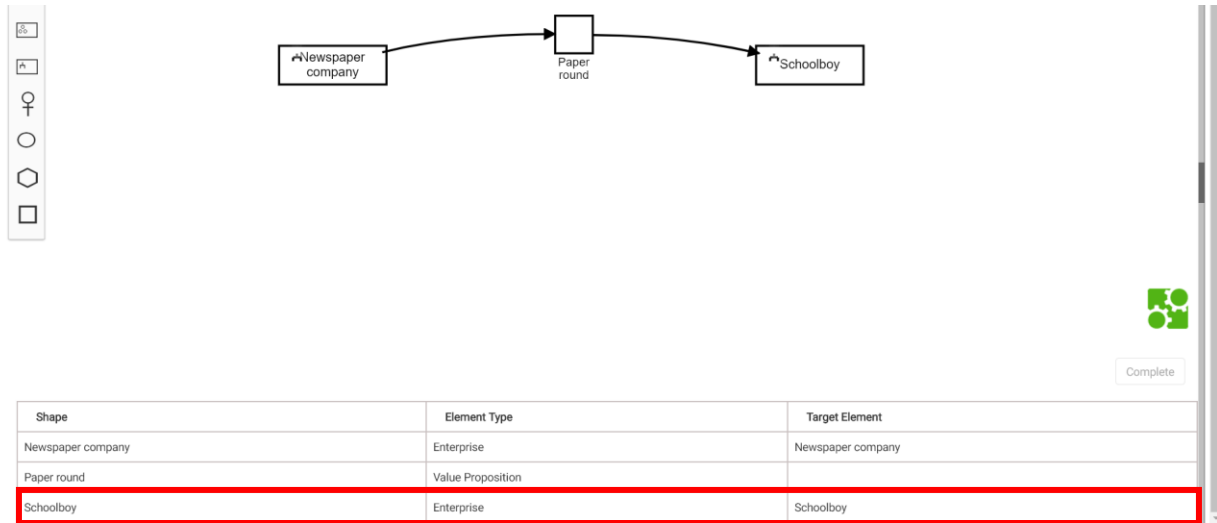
Newspaper company

Paper round

Schoolboy

Complete

| Shape | Element Type | Target Element |
|---|---|---|
| Newspaper company | Enterprise | Newspaper company |
| Paper round | Value Proposition | |
| Schoolboy | Enterprise | Schoolboy |